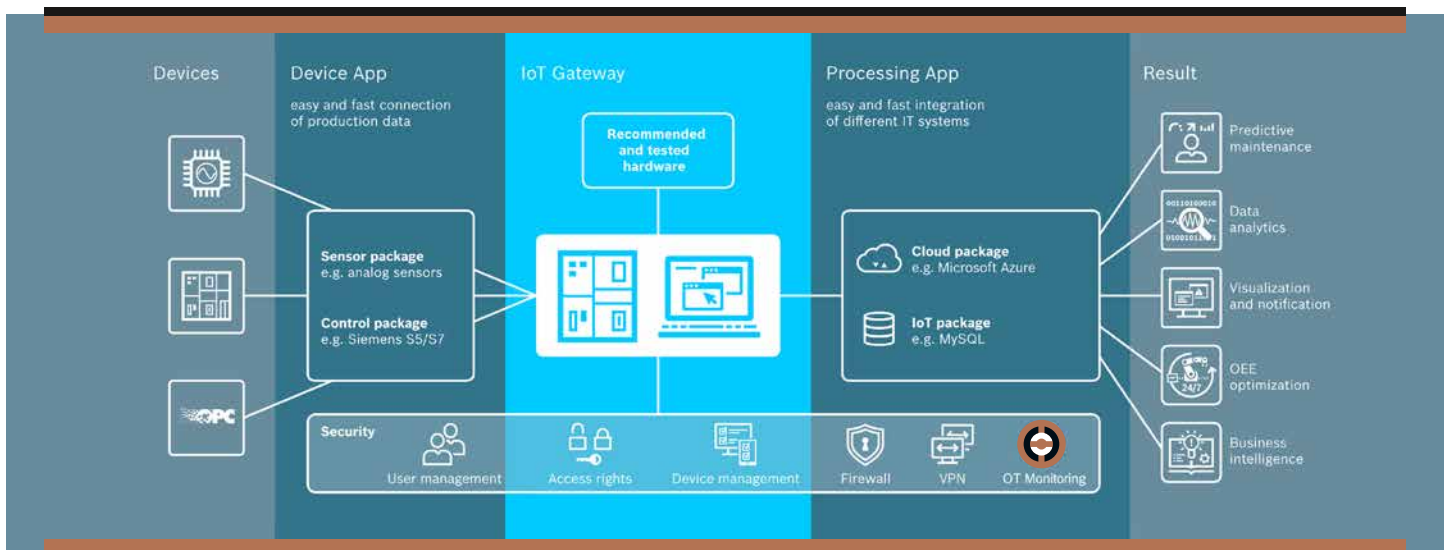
Devices

Device App

easy and fast connection of production data

IoT Gateway

Processing App

easy and fast integration of different IT systems

Result

Recommended and tested hardware

OPC

Sensor package
e.g. analog sensors

Control package
e.g. Siemens S5/S7

Cloud package
e.g. Microsoft Azure

IoT package
e.g. MySQL

Predictive maintenance

00110100010
01001011101

Data analytics

Visualization and notification

24/7

OEE optimization

Business intelligence

Security

User management

Access rights

Device management

Firewall

VPN

OT Monitoring